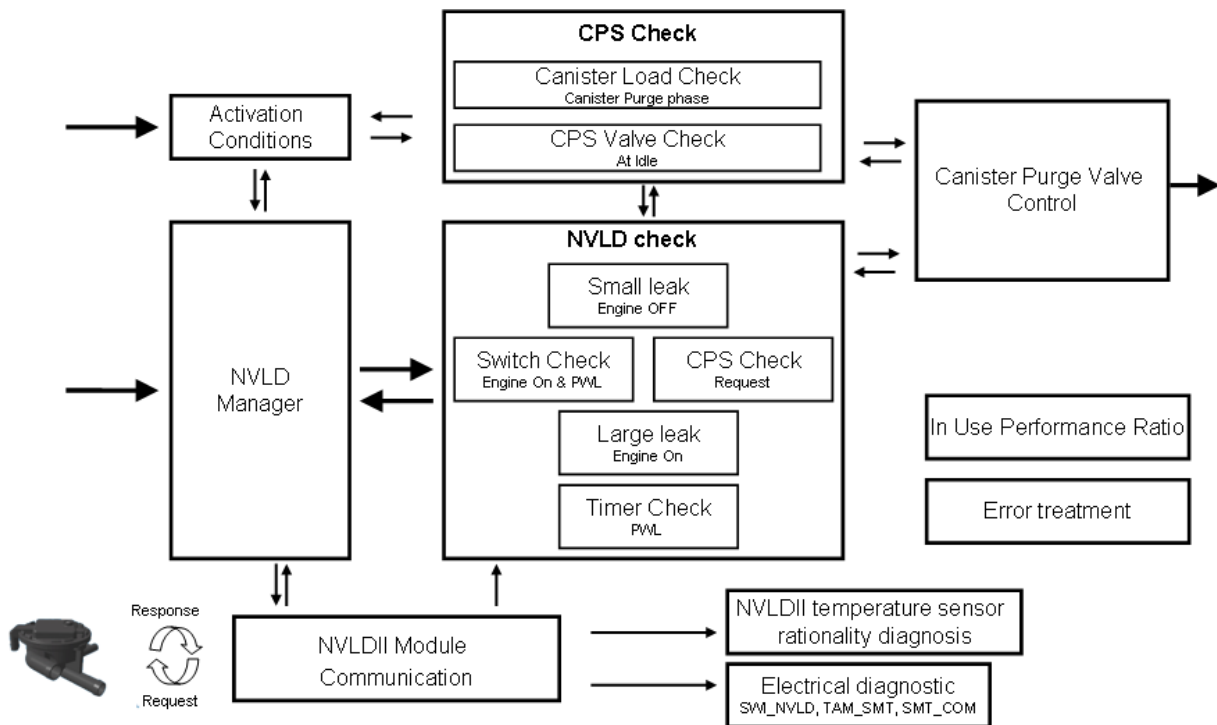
CPS Check

Canister Load Check
Canister Purge phase

CPS Valve Check
At Idle

Activation Conditions

Canister Purge Valve Control

NVLD check

Small leak
Engine OFF

Switch Check
Engine On & PWL

CPS Check
Request

Large leak
Engine On

Timer Check
PWL

NVLD Manager

In Use Performance Ratio

Error treatment

Response

Request

NVLDII Module Communication

NVLDII temperature sensor rationality diagnosis

Electrical diagnostic
SWI_NVLD, TAM_SMT, SMT_COM